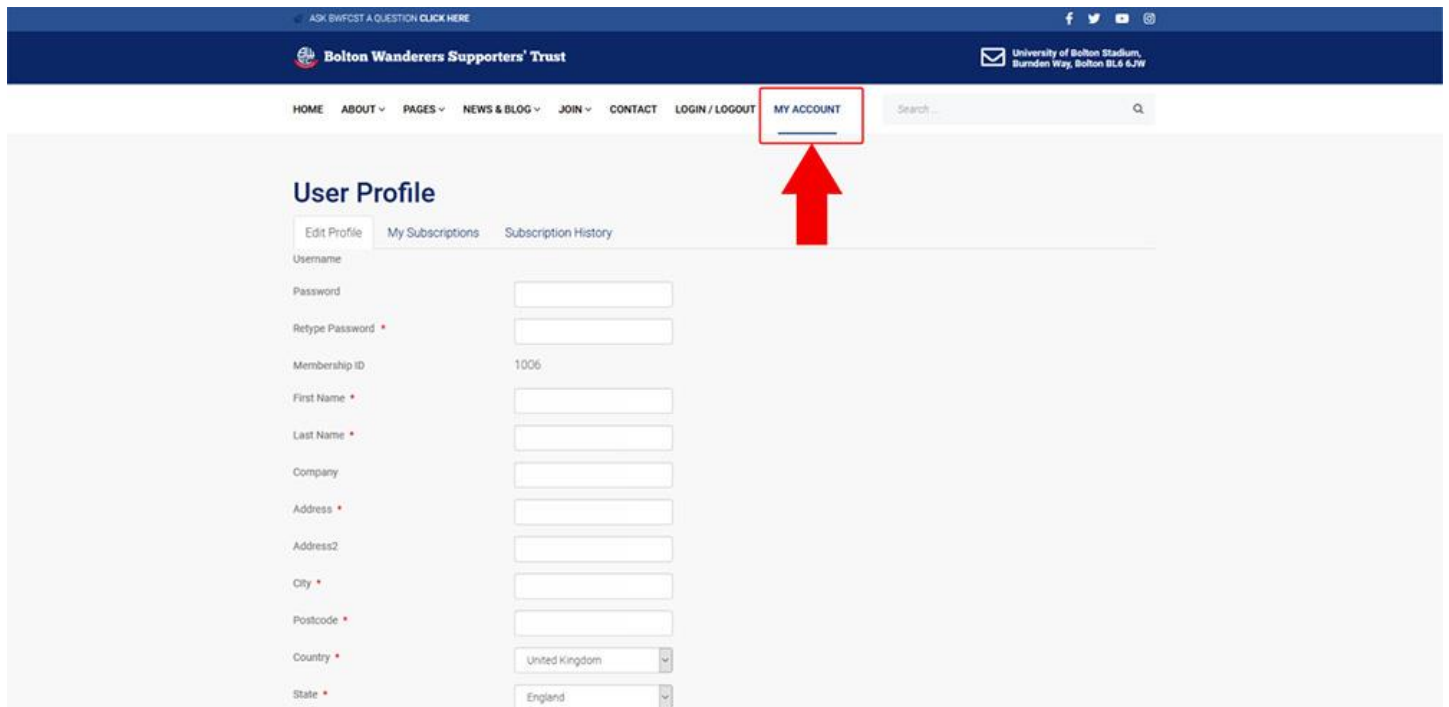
ASK BWFCST A QUESTION CLICK HERE

Bolton Wanderers Supporters' Trust

University of Bolton Stadium, Burnden Way, Bolton BL6 6JW

HOME ABOUT PAGES NEWS & BLOG JOIN CONTACT LOGIN / LOGOUT MY ACCOUNT

Search...

User Profile

Edit Profile My Subscriptions Subscription History

Username

Password

Retype Password *

Membership ID 1006

First Name *

Last Name *

Company

Address *

Address2

City *

Postcode *

Country * United Kingdom

State * England